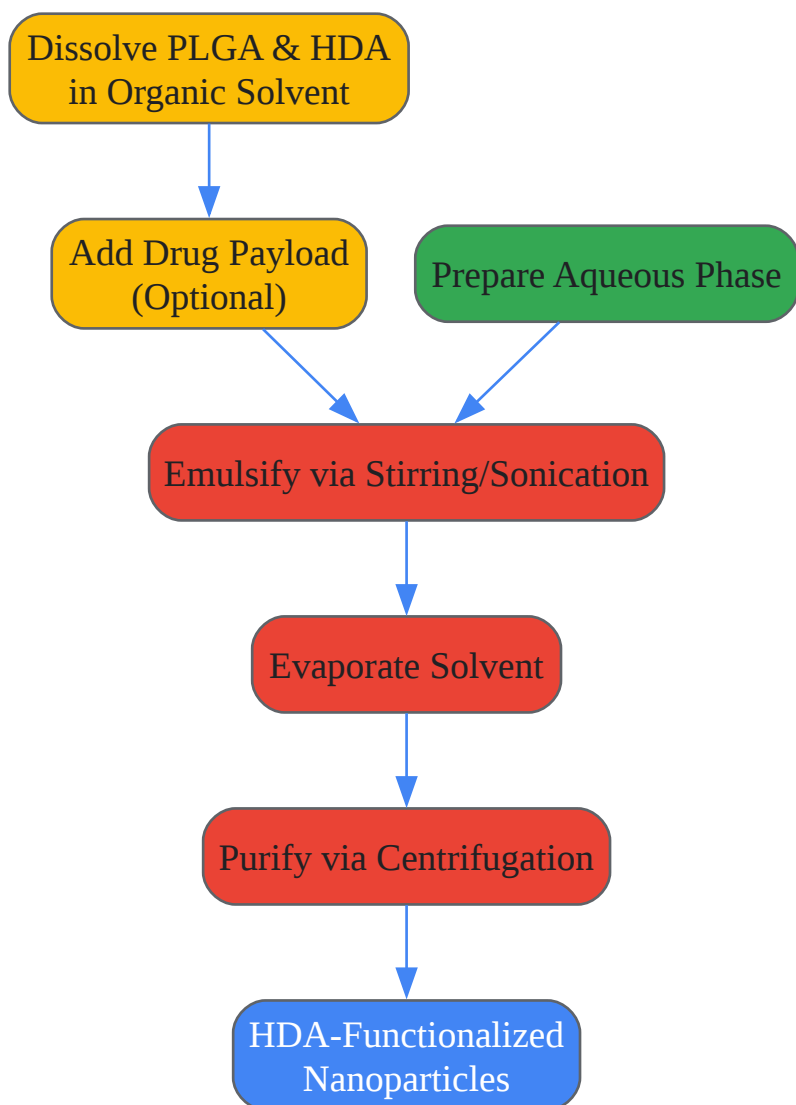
Dissolve PLGA & HDA in Organic Solvent

Add Drug Payload (Optional)

Prepare Aqueous Phase

Emulsify via Stirring/Sonication

Evaporate Solvent

Purify via Centrifugation

HDA-Functionalized Nanoparticles